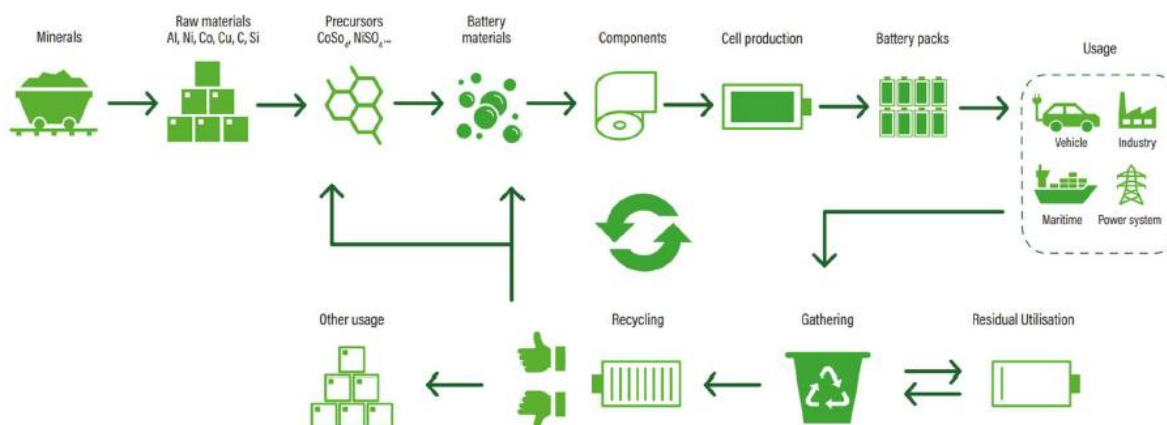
Minerals

Raw materials
Al, Ni, Co, Cu, C, Si

Precursors
$CoSo_4$, $NiSO_4$...

Battery materials

Components

Cell production

Battery packs

Usage

Vehicle

Industry

Maritime

Power system

Residual Utilisation

Gathering

Recycling

Other usage